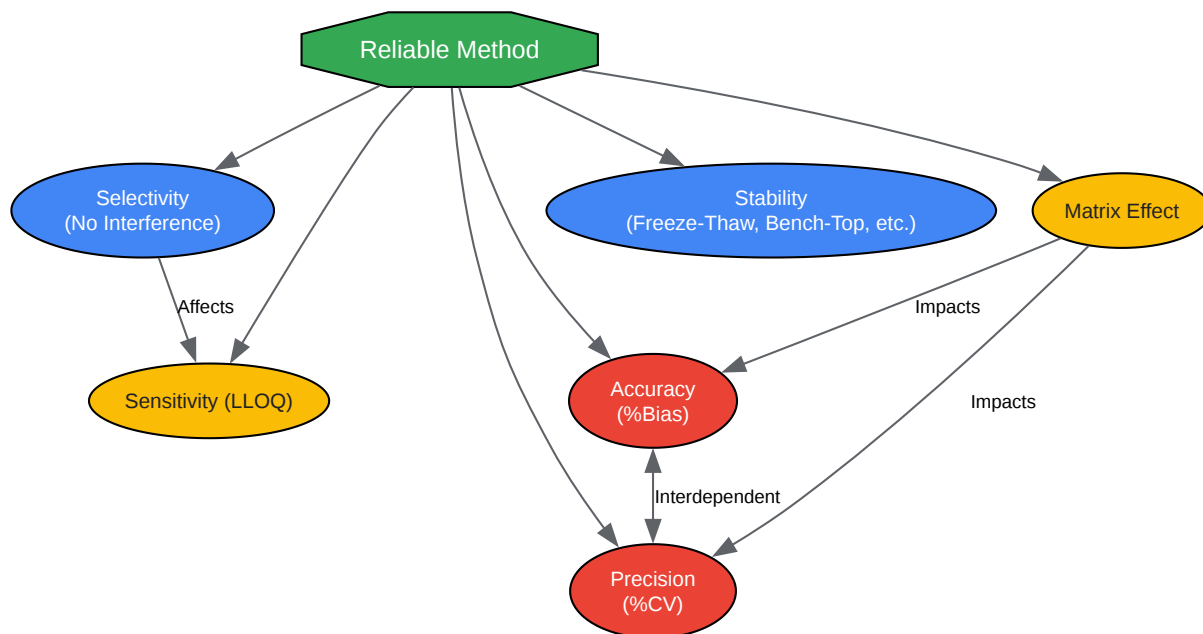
Reliable Method

Selectivity
(No Interference)

Stability
(Freeze-Thaw, Bench-Top, etc.)

Matrix Effect

Affects

Impacts

Sensitivity (LLOQ)

Accuracy
(%Bias)

Impacts

Interdependent

Precision
(%CV)